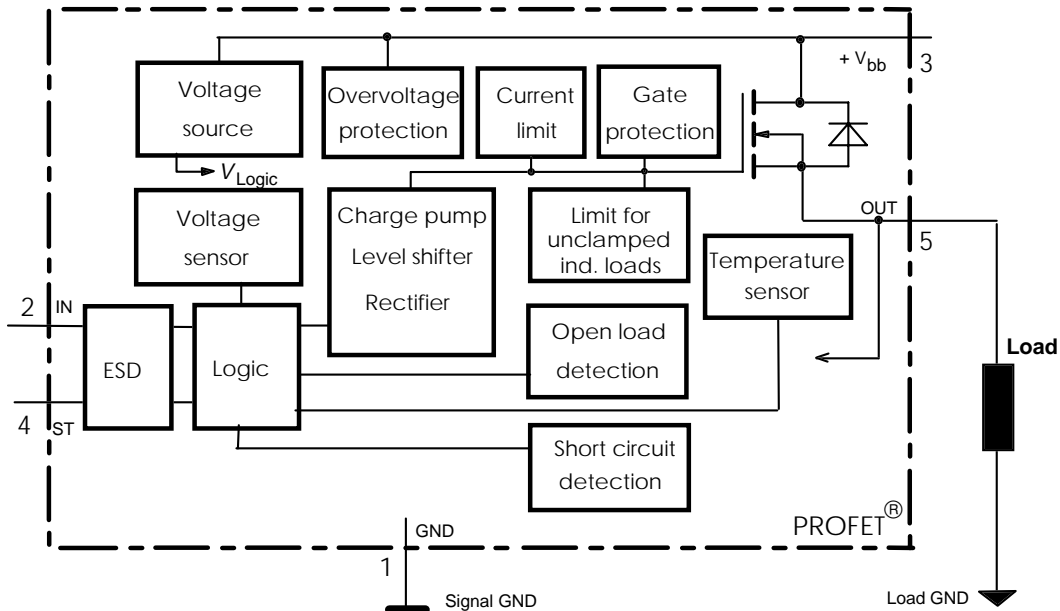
Voltage source

$V_{Logic}$

Overvoltage protection

Current limit

Gate protection

$+V_{bb}$

3

Voltage sensor

Charge pump
Level shifter
Rectifier

Limit for unclamped ind. loads

OUT

5

Temperature sensor

2 IN

ESD

Logic

Open load detection

Load

4 ST

Short circuit detection

PROFET®

GND

1

Signal GND

Load GND